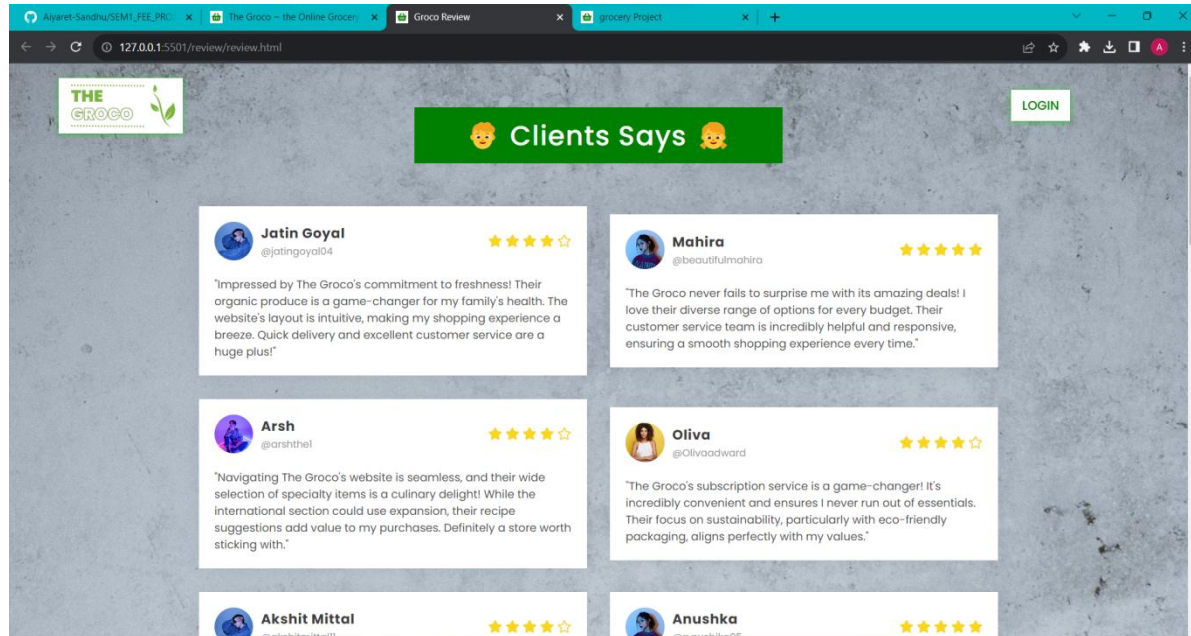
Aiyaret-Sandhu/SEM1_FEE_PRO ×
The Groco ~ the Online Grocery ×
Groco Review ×
grocery Project ×
+

127.0.0.1:5501/review/review.html

THE GROCO

LOGIN

Clients Says

Jatin Goyal
@jatingoyal04
★★★★☆
"Impressed by The Groco's commitment to freshness! Their organic produce is a game-changer for my family's health. The website's layout is intuitive, making my shopping experience a breeze. Quick delivery and excellent customer service are a huge plus!"

Mahira
@beautifulmahira
★★★★★
"The Groco never fails to surprise me with its amazing deals! I love their diverse range of options for every budget. Their customer service team is incredibly helpful and responsive, ensuring a smooth shopping experience every time."

Arsh
@arshthe1
★★★★☆
"Navigating The Groco's website is seamless, and their wide selection of specialty items is a culinary delight! While the international section could use expansion, their recipe suggestions add value to my purchases. Definitely a store worth sticking with."

Oliva
@Olivaadward
★★★★☆
"The Groco's subscription service is a game-changer! It's incredibly convenient and ensures I never run out of essentials. Their focus on sustainability, particularly with eco-friendly packaging, aligns perfectly with my values."

Akshit Mittal
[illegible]
★★★★☆

Anushka
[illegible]
★★★★★